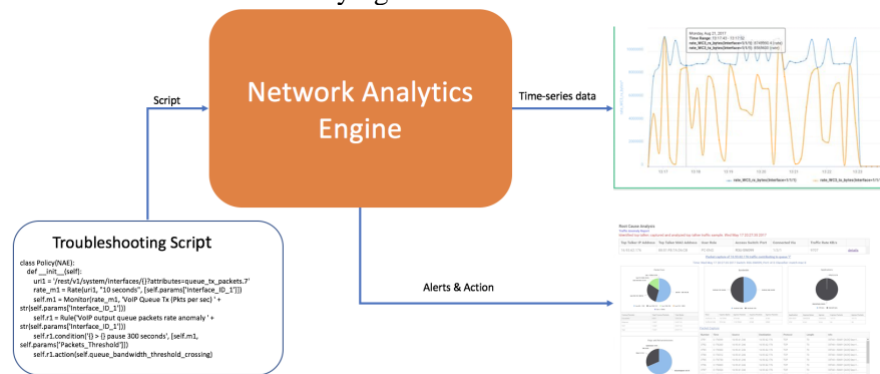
Network Analytics Engine

Script

Time-series data

Alerts & Action

Troubleshooting Script

class Policy(NAE):
def __init__(self):
uri1 = '/rest/v1/system/interfaces/{}?attributes=queue_tx_packets.7'
rate_m1 = Rate(uri1, "10 seconds", [self.params['Interface_ID_1']])
self.m1 = Monitor(rate_m1, 'VoIP Queue Tx (Pkts per sec) ' + str(self.params['Interface_ID_1']))
self.r1 = Rule('VoIP output queue packets rate anomaly ' + str(self.params['Interface_ID_1']))
self.r1.condition('{} > {} pause 300 seconds', [self.m1, self.params['Packets_Threshold']])
self.r1.action(self.queue_bandwidth_threshold_crossing)

Root Cause Analysis

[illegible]